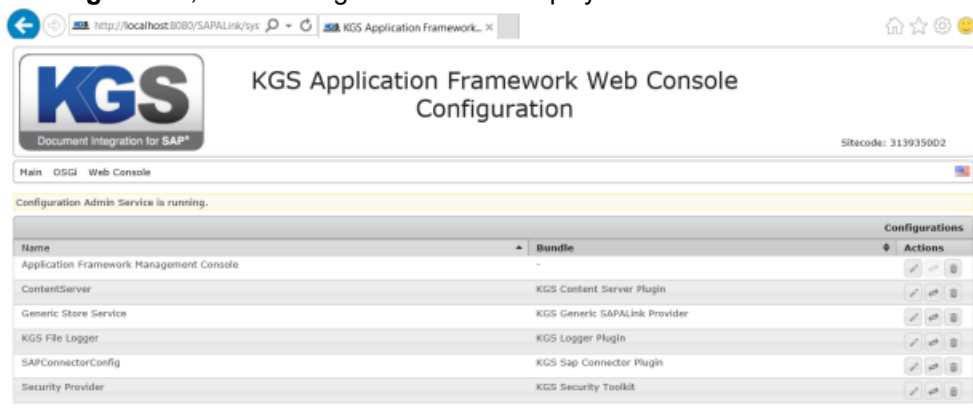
http://localhost:8080/SAPALink/sys
KGS Application Framework...

KGS
Document Integration for SAP®

KGS Application Framework Web Console Configuration

Sitecode: 3139350D2

Main OSGi Web Console

Configuration Admin Service is running.

Configurations

| Name | Bundle | Actions |
|---|---|---|
| Application Framework Management Console | - | |
| ContentServer | KGS Content Server Plugin | |
| Generic Store Service | KGS Generic SAPALink Provider | |
| KGS File Logger | KGS Logger Plugin | |
| SAPConnectorConfig | KGS Sap Connector Plugin | |
| Security Provider | KGS Security Toolkit | |